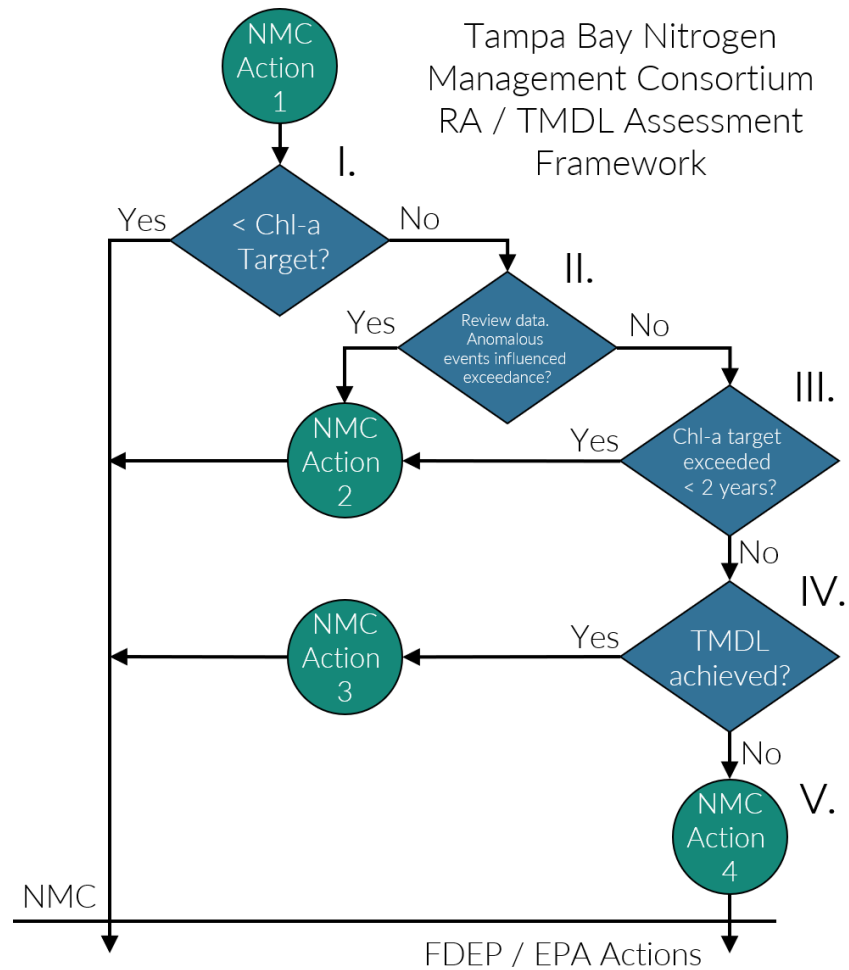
NMC Action 1

Tampa Bay Nitrogen Management Consortium RA / TMDL Assessment Framework

I.

Yes

< Chl-a Target?

No

II.

Yes

Review data. Anomalous events influenced exceedance?

No

III.

NMC Action 2

Yes

Chl-a target exceeded < 2 years?

No

IV.

NMC Action 3

Yes

TMDL achieved?

No

V.

NMC Action 4

NMC

FDEP / EPA Actions